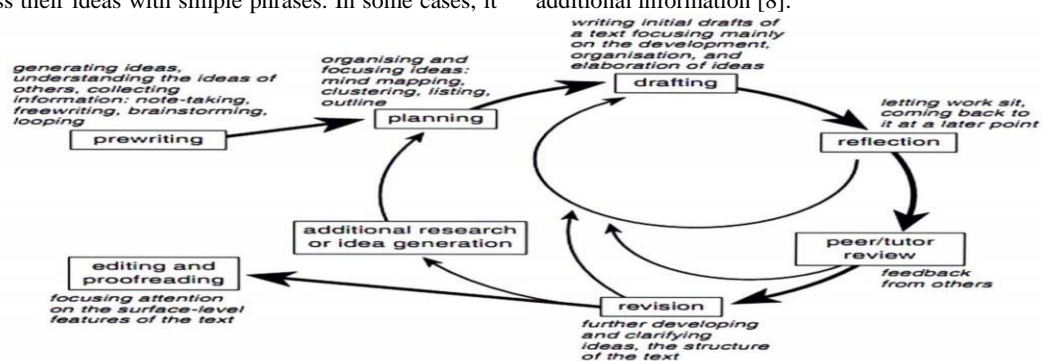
ss their ideas with simple phrases. In some cases, it

additional information [8].

generating ideas, understanding the ideas of others, collecting information: note-taking, freewriting, brainstorming, looping

prewriting

organising and focusing ideas: mind mapping, clustering, listing, outline

planning

writing initial drafts of a text focusing mainly on the development, organisation, and elaboration of ideas

drafting

letting work sit, coming back to it at a later point

reflection

peer/tutor review

feedback from others

revision

further developing and clarifying ideas, the structure of the text

additional research or idea generation

editing and proofreading

focusing attention on the surface-level features of the text